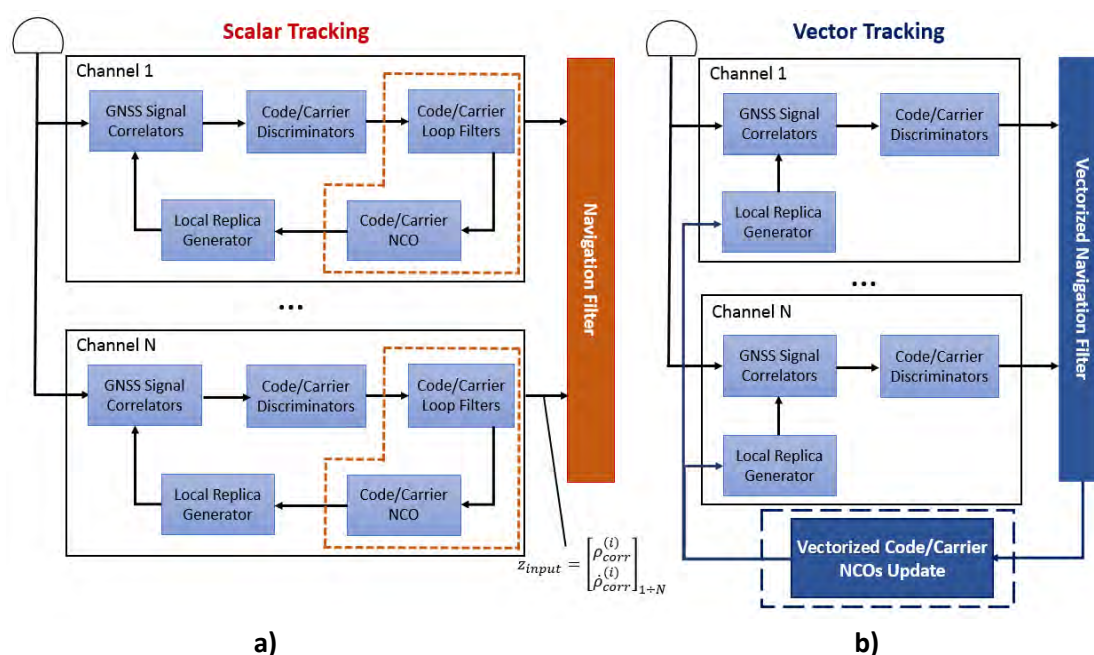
Scalar Tracking

Channel 1

GNSS Signal Correlators

Code/Carrier Discriminators

Code/Carrier Loop Filters

Local Replica Generator

Code/Carrier NCO

...

Channel N

GNSS Signal Correlators

Code/Carrier Discriminators

Code/Carrier Loop Filters

Local Replica Generator

Code/Carrier NCO

Navigation Filter

$z_{input} = \begin{bmatrix} \rho_{corr}^{(i)} \\ \dot{\rho}_{corr}^{(i)} \end{bmatrix}_{1 \div N}$

a)

Vector Tracking

Channel 1

GNSS Signal Correlators

Code/Carrier Discriminators

Local Replica Generator

...

Channel N

GNSS Signal Correlators

Code/Carrier Discriminators

Local Replica Generator

Vectorized Navigation Filter

Vectorized Code/Carrier NCOs Update

b)